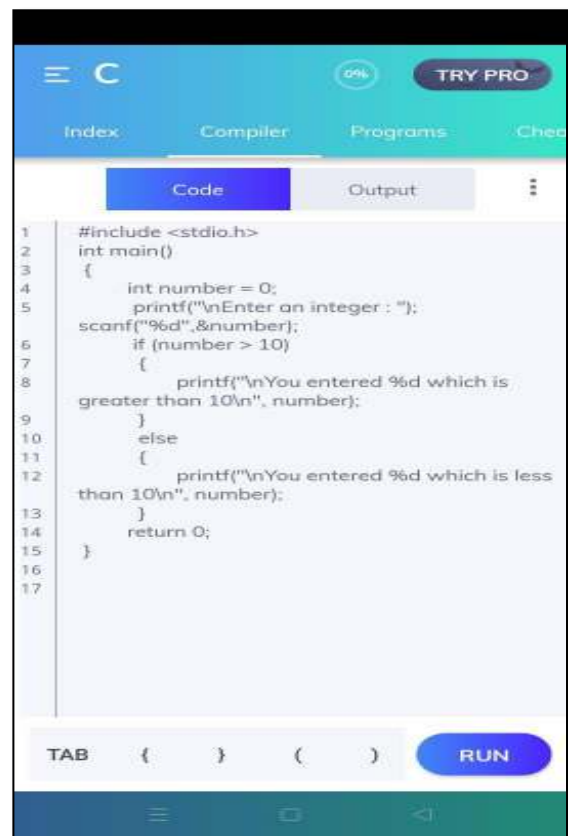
C

0%

TRY PRO

Index Compiler Programs Chec

Code Output

1 #include <stdio.h>
2 int main()
3 {
4 int number = 0;
5 printf("\nEnter an integer : "); scanf("%d",&number);
6 if (number > 10)
7 {
8 printf("\nYou entered %d which is greater than 10\n", number);
9 }
10 else
11 {
12 printf("\nYou entered %d which is less than 10\n", number);
13 }
14 return 0;
15 }
16
17

TAB { } ( ) RUN